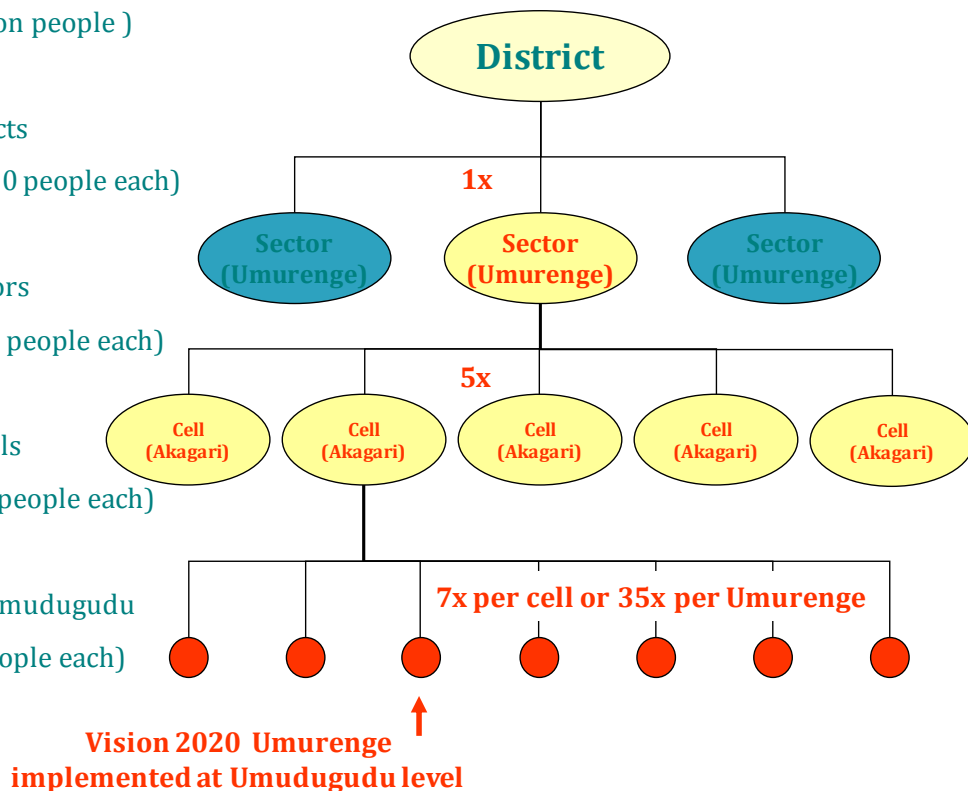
on people )

cts

0 people each)

ors

people each)

ls

people each)

mudugudu

ople each)

District

1x

Sector (Umurenge)

Sector (Umurenge)

Sector (Umurenge)

5x

Cell (Akagari)

Cell (Akagari)

Cell (Akagari)

Cell (Akagari)

Cell (Akagari)

7x per cell or 35x per Umurenge

Vision 2020 Umurenge implemented at Umudugudu level